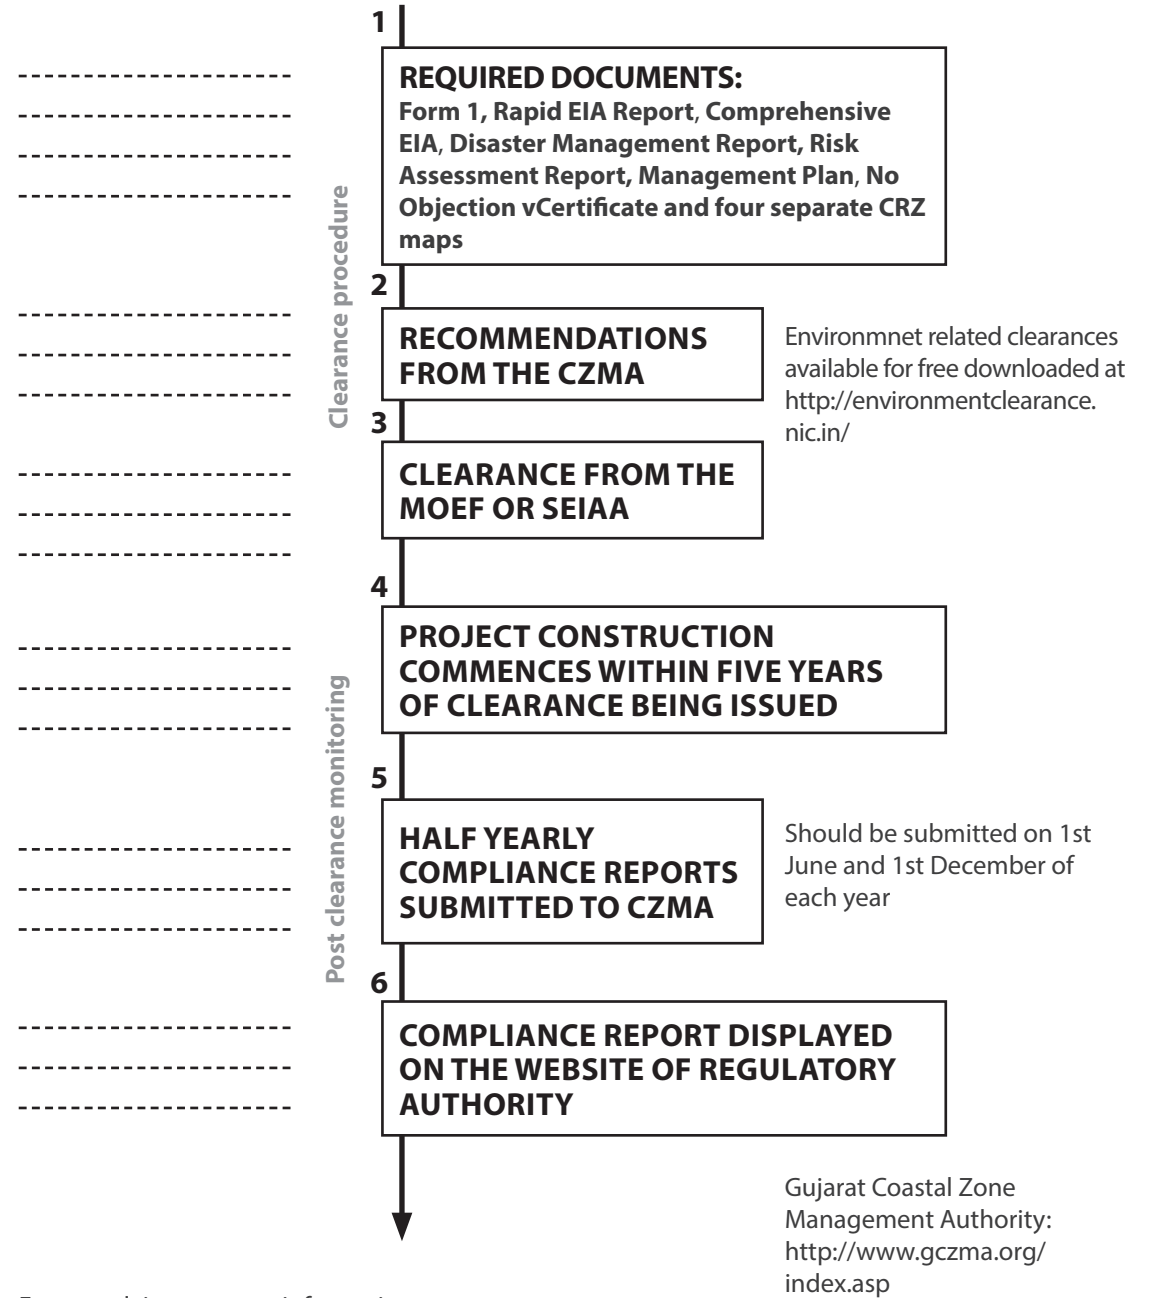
Clearance procedure

1

REQUIRED DOCUMENTS:
Form 1, Rapid EIA Report, Comprehensive EIA, Disaster Management Report, Risk Assessment Report, Management Plan, No Objection vCertificate and four separate CRZ maps

2

RECOMMENDATIONS FROM THE CZMA

Environmnet related clearances available for free downloaded at http://environmentclearance.nic.in/

3

CLEARANCE FROM THE MOEF OR SEIAA

Post clearance monitoring

4

PROJECT CONSTRUCTION COMMENCES WITHIN FIVE YEARS OF CLEARANCE BEING ISSUED

5

HALF YEARLY COMPLIANCE REPORTS SUBMITTED TO CZMA

Should be submitted on 1st June and 1st December of each year

6

COMPLIANCE REPORT DISPLAYED ON THE WEBSITE OF REGULATORY AUTHORITY

Gujarat Coastal Zone Management Authority: http://www.gczma.org/index.asp

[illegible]